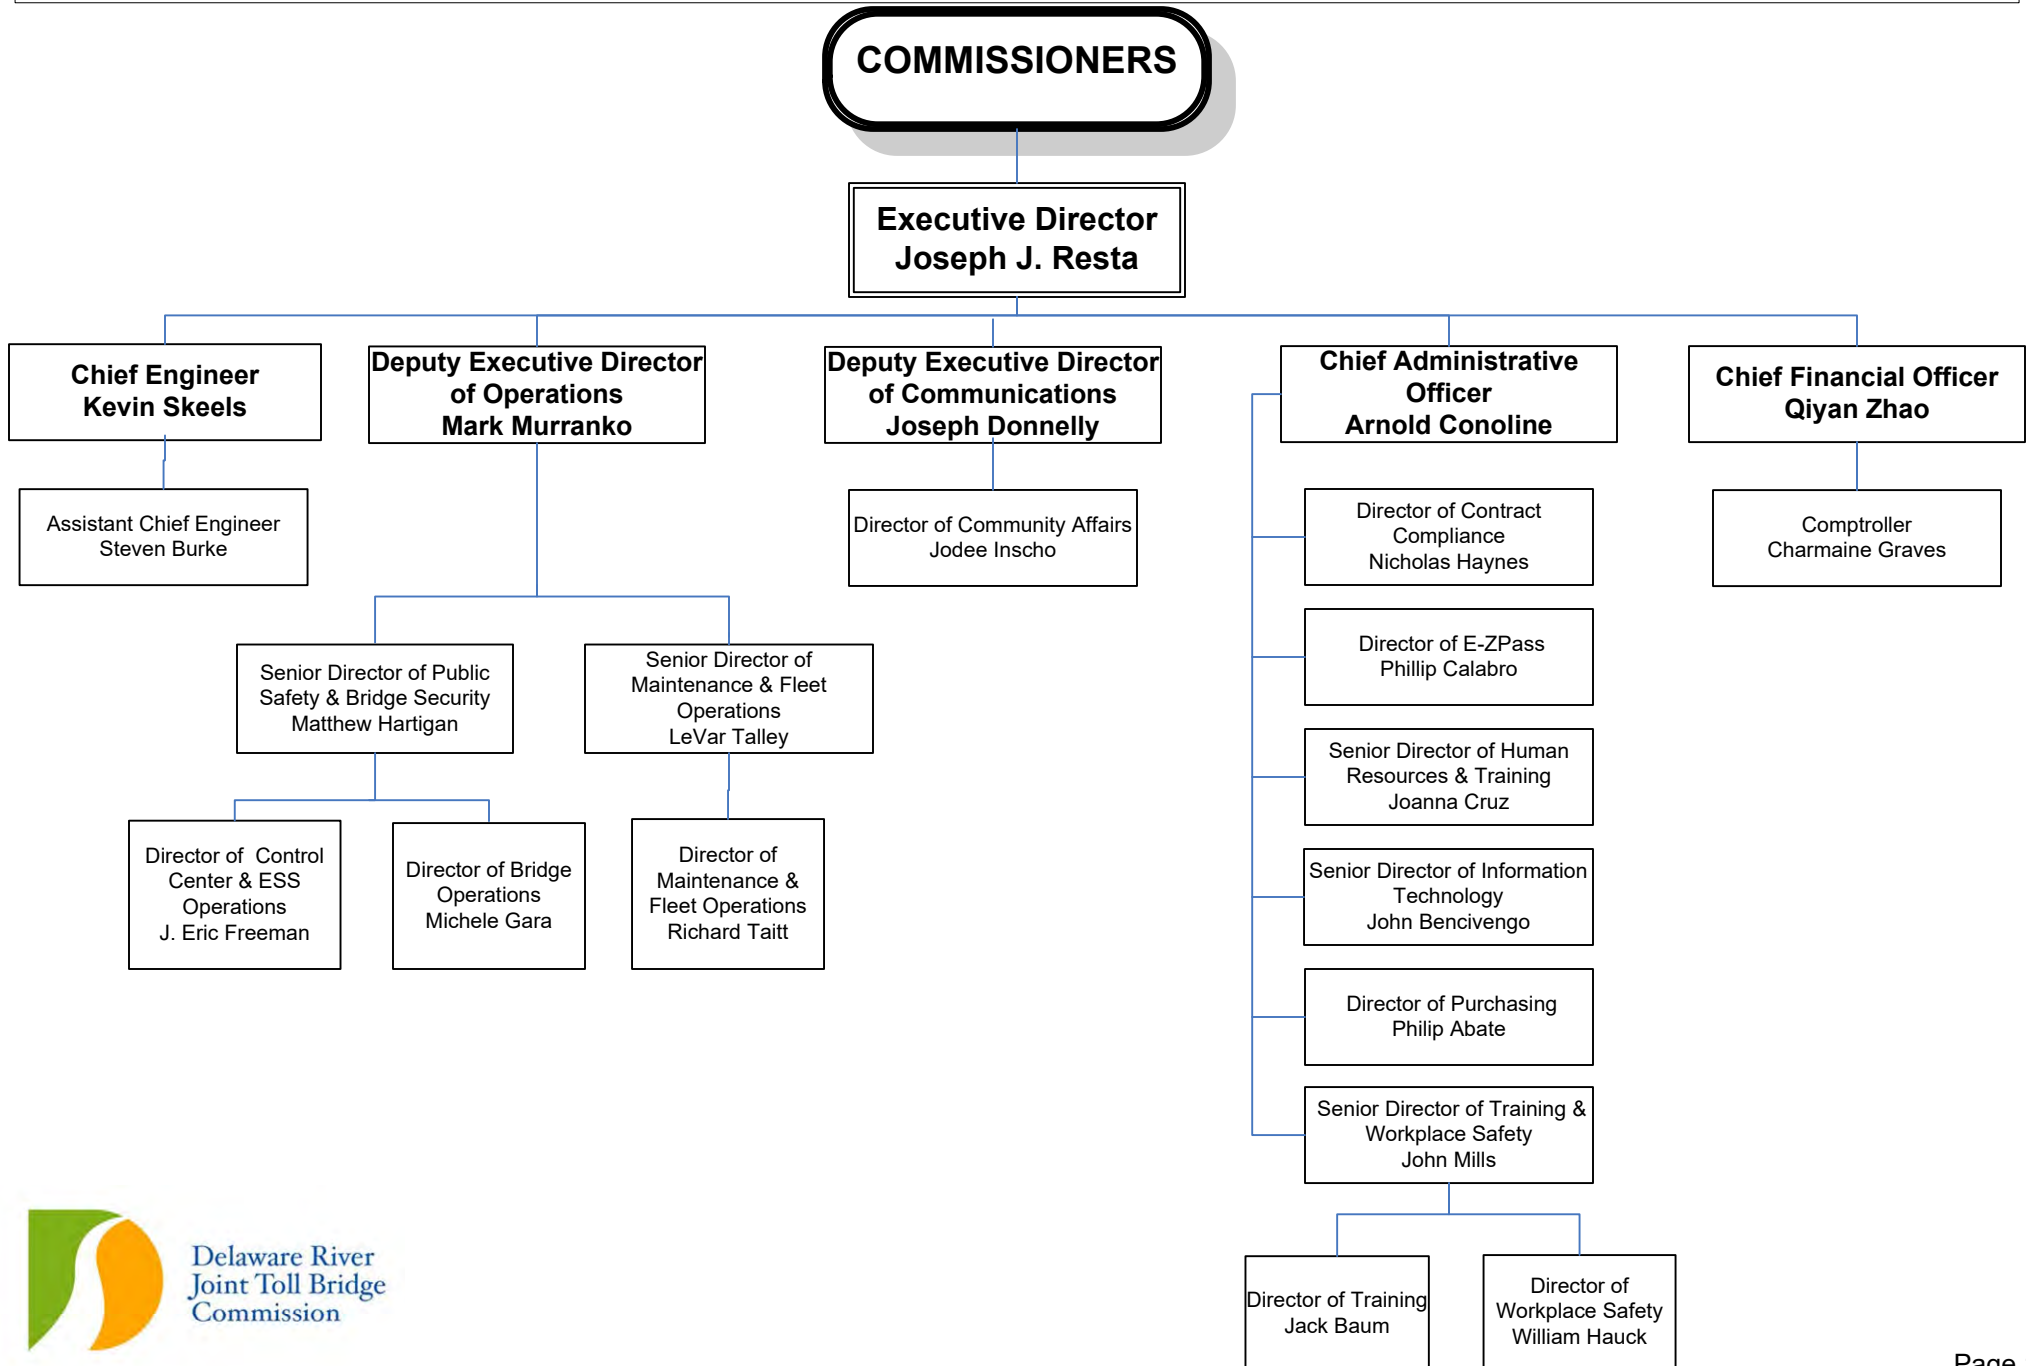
COMMISSIONERS

Executive Director
Joseph J. Resta

Chief Engineer
Kevin Skeels

Assistant Chief Engineer
Steven Burke

Deputy Executive Director of Operations
Mark Murranko

Senior Director of Public Safety & Bridge Security
Matthew Hartigan

Director of Control Center & ESS Operations
J. Eric Freeman

Director of Bridge Operations
Michele Gara

Senior Director of Maintenance & Fleet Operations
LeVar Talley

Director of Maintenance & Fleet Operations
Richard Taitt

Deputy Executive Director of Communications
Joseph Donnelly

Director of Community Affairs
Jodee Inscho

Chief Administrative Officer
Arnold Conoline

Director of Contract Compliance
Nicholas Haynes

Director of E-ZPass
Phillip Calabro

Senior Director of Human Resources & Training
Joanna Cruz

Senior Director of Information Technology
John Bencivengo

Director of Purchasing
Philip Abate

Senior Director of Training & Workplace Safety
John Mills

Director of Training
Jack Baum

Director of Workplace Safety
William Hauck

Chief Financial Officer
Qiyan Zhao

Comptroller
Charmaine Graves

Delaware River
Joint Toll Bridge
Commission

Page